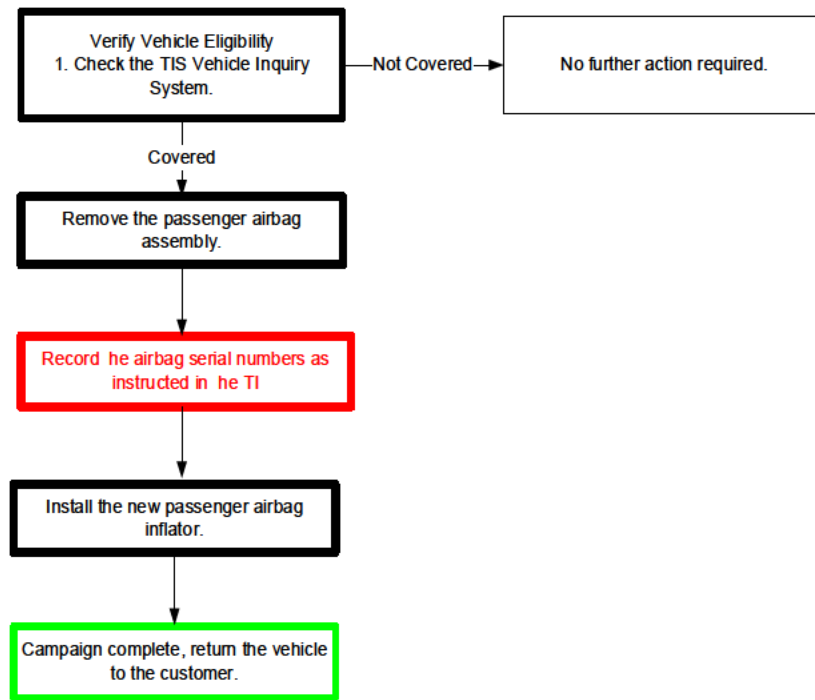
Verify Vehicle Eligibility
1. Check the TIS Vehicle Inquiry System.

Not Covered

No further action required.

Covered

Remove the passenger airbag assembly.

Record he airbag serial numbers as instructed in he TI

Install the new passenger airbag inflator.

Campaign complete, return the vehicle to the customer.